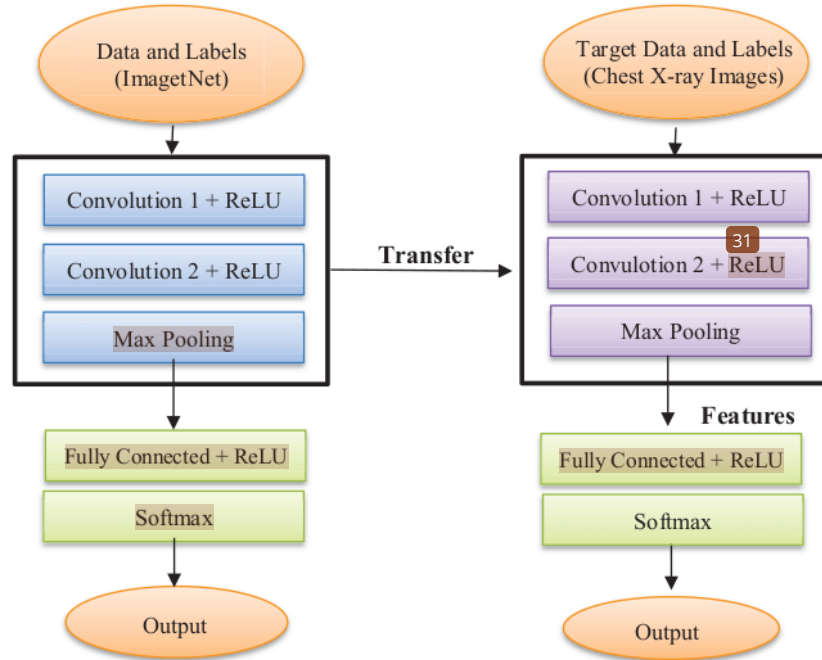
Data and Labels
(ImagetNet)

Convolution 1 + ReLU

Convolution 2 + ReLU

Max Pooling

Fully Connected + ReLU

Softmax

Output

Transfer

Target Data and Labels
(Chest X-ray Images)

Convolution 1 + ReLU

31

Convulotion 2 + ReLU

Max Pooling

Features

Fully Connected + ReLU

Softmax

Output